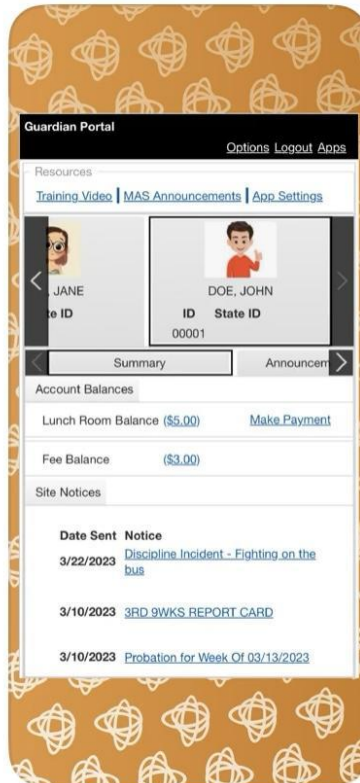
Guardian Portal

Options Logout Apps

Resources

Training Video | MAS Announcements | App Settings

, JANE
te ID

DOE, JOHN
ID State ID
00001

Summary

Announcem

Account Balances

Lunch Room Balance ($5.00) Make Payment

Fee Balance ($3.00)

Site Notices

| Date Sent | Notice |
|---|---|
| 3/22/2023 | Discipline Incident - Fighting on the bus |
| 3/10/2023 | 3RD 9WKS REPORT CARD |
| 3/10/2023 | Probation for Week Of 03/13/2023 |